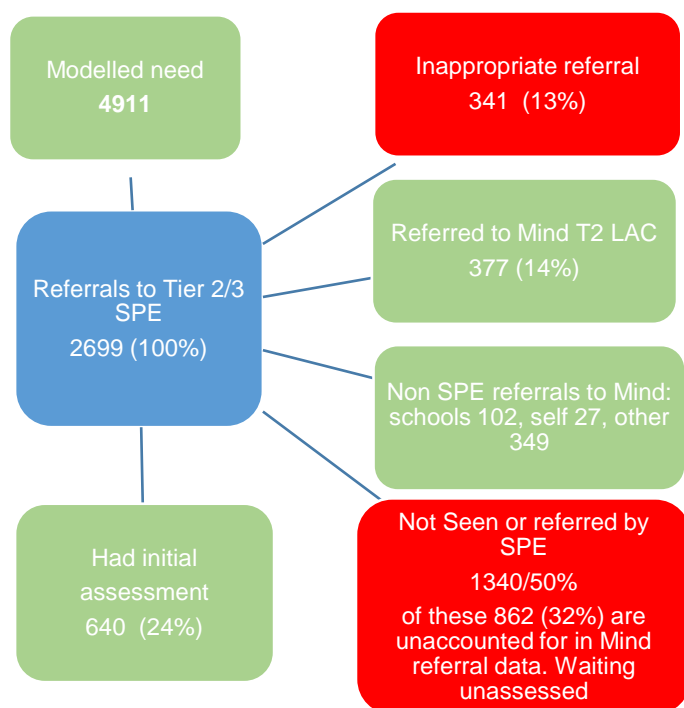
Modelled need
**4911**

Inappropriate referral
341 (13%)

Referred to Mind T2 LAC
377 (14%)

Referrals to Tier 2/3 SPE
2699 (100%)

Non SPE referrals to Mind: schools 102, self 27, other 349

Had initial assessment
640 (24%)

Not Seen or referred by SPE
1340/50%
of these 862 (32%) are unaccounted for in Mind referral data. Waiting unassessed